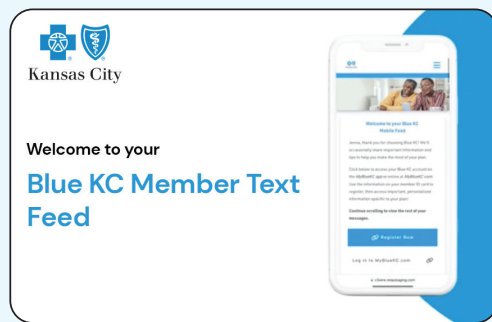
Kansas City

Welcome to your

Blue KC Member Text Feed

Welcome to your Blue KC Mobile Feed

Jenna, thank you for choosing Blue KC. We'll occasionally share important information and tips to help you make the most of your plan.

Click below to access your Blue KC account on the MyBlueKC app or online at MyBlueKC.com. Use the information on your member ID card to register, then access important, personalized information specific to your plan!

Continue scrolling to view the rest of your messages.

Register Now

Log in to MyBlueKC.com

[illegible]